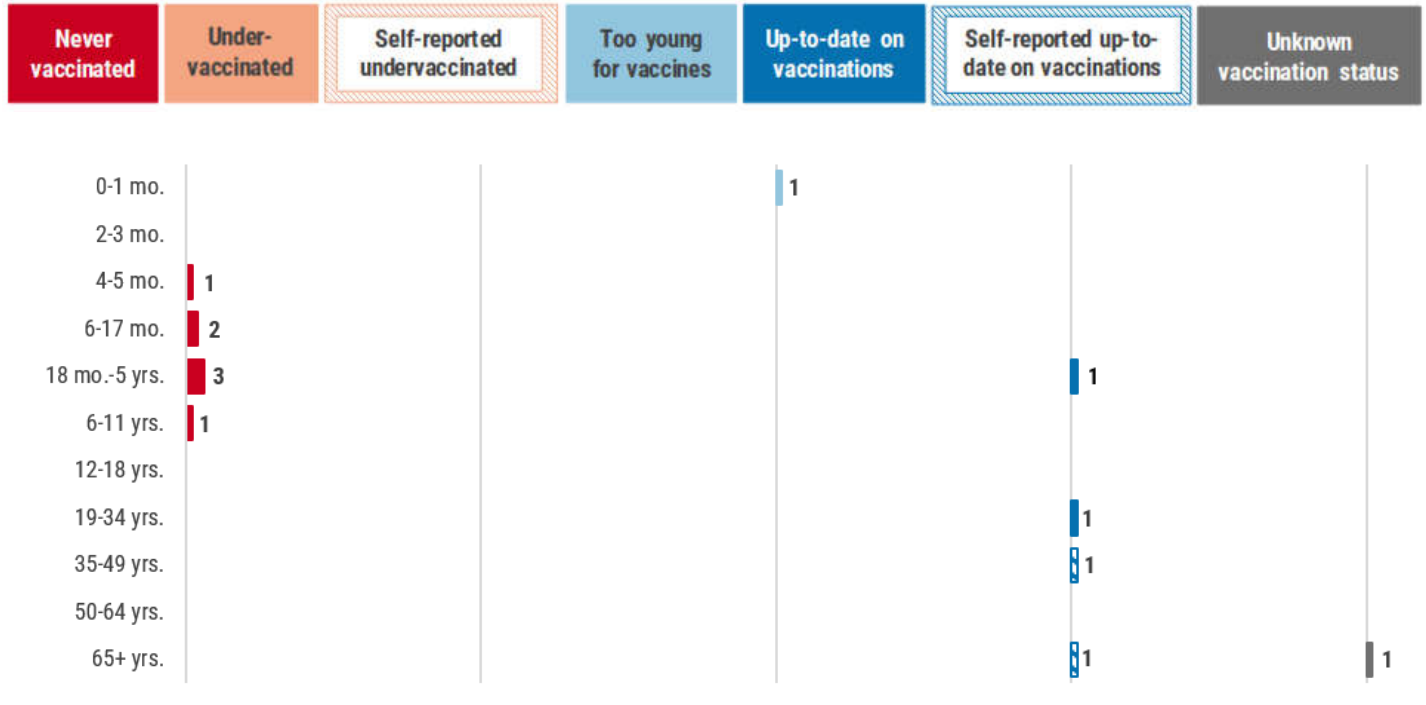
Never vaccinated

Under-vaccinated

Self-reported undervaccinated

Too young for vaccines

Up-to-date on vaccinations

Self-reported up-to-date on vaccinations

Unknown vaccination status

0-1 mo. 1

2-3 mo.

4-5 mo. 1

6-17 mo. 2

18 mo.-5 yrs. 3 1

6-11 yrs. 1

12-18 yrs.

19-34 yrs. 1

35-49 yrs. 1

50-64 yrs.

65+ yrs. 1 1